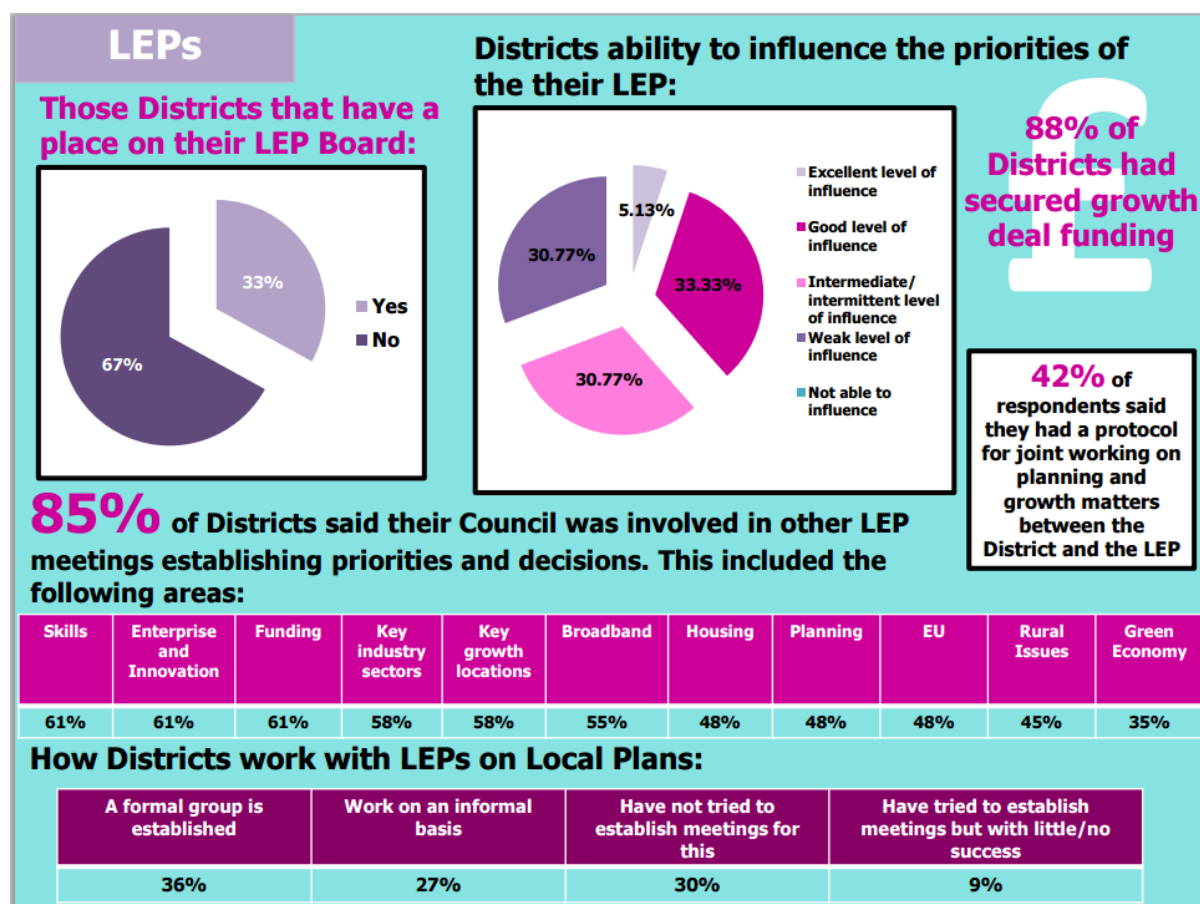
LEPs

Those Districts that have a place on their LEP Board:

33%

67%

Yes

No

Districts ability to influence the priorities of the their LEP:

5.13%

30.77%

33.33%

30.77%

Excellent level of influence

Good level of influence

Intermediate/ intermittent level of influence

Weak level of influence

Not able to influence

88% of Districts had secured growth deal funding

42% of respondents said they had a protocol for joint working on planning and growth matters between the District and the LEP

85% of Districts said their Council was involved in other LEP meetings establishing priorities and decisions. This included the following areas:

| Skills | Enterprise and Innovation | Funding | Key industry sectors | Key growth locations | Broadband | Housing | Planning | EU | Rural Issues | Green Economy |
|---|---|---|---|---|---|---|---|---|---|---|
| 61% | 61% | 61% | 58% | 58% | 55% | 48% | 48% | 48% | 45% | 35% |

How Districts work with LEPs on Local Plans:

| A formal group is established | Work on an informal basis | Have not tried to establish meetings for this | Have tried to establish meetings but with little/no success |
|---|---|---|---|
| 36% | 27% | 30% | 9% |